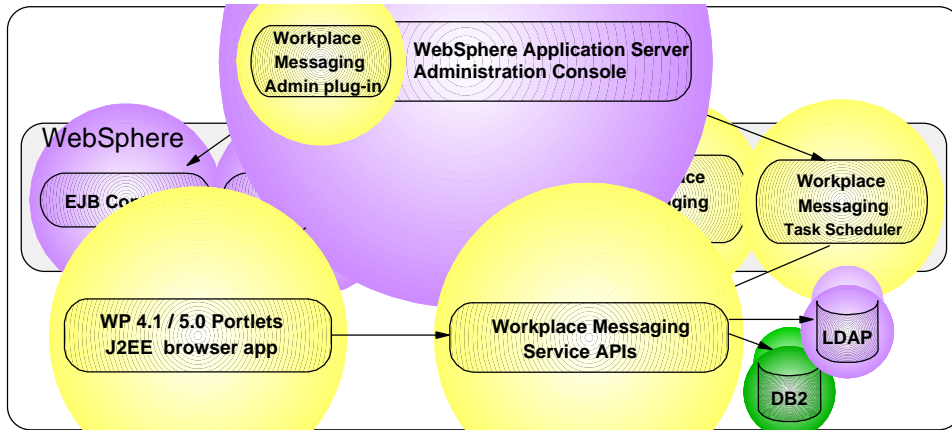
Workplace Messaging Admin plug-in

WebSphere Application Server Administration Console

WebSphere

EJB Co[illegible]

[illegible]ce

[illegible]ging

Workplace Messaging Task Scheduler

WP 4.1 / 5.0 Portlets J2EE browser app

Workplace Messaging Service APIs

LDAP

DB2